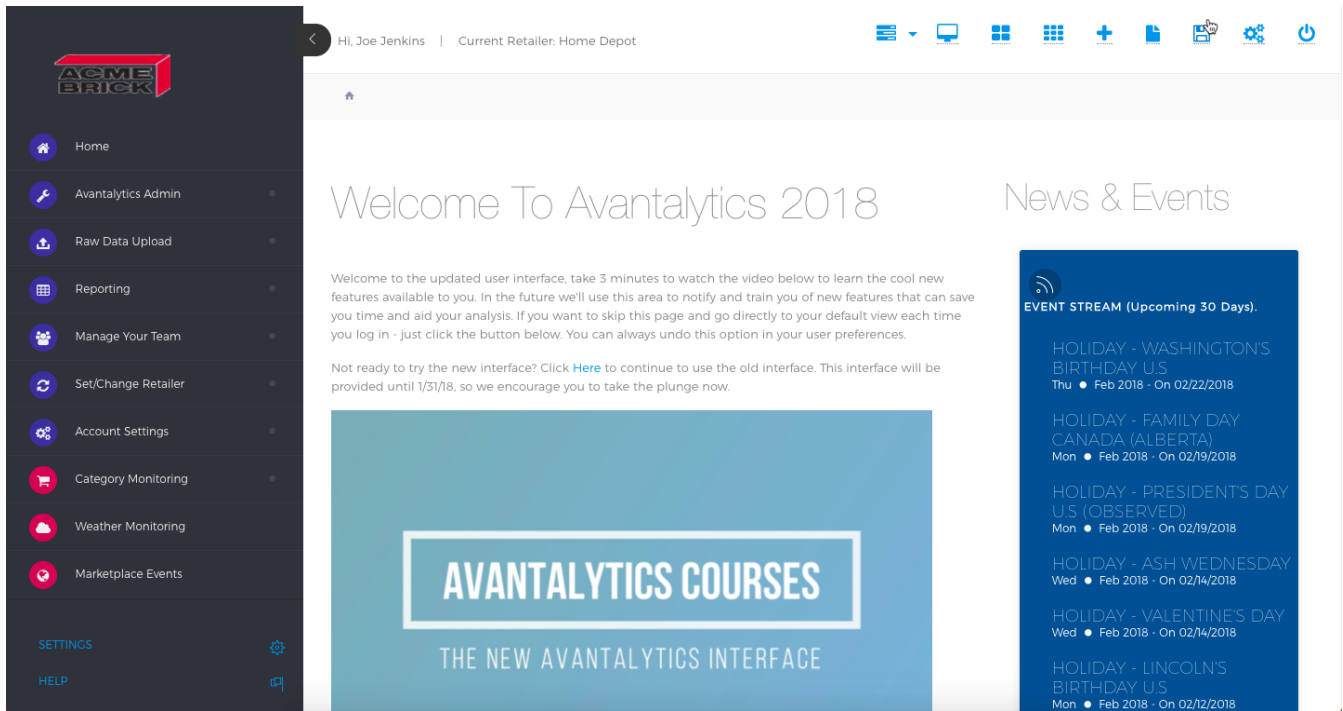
ACME BRICK

Home
Avantalytics Admin
Raw Data Upload
Reporting
Manage Your Team
Set/Change Retailer
Account Settings
Category Monitoring
Weather Monitoring
Marketplace Events

SETTINGS
HELP

Hi, Joe Jenkins | Current Retailer: Home Depot

Welcome To Avantalytics 2018

Welcome to the updated user interface, take 3 minutes to watch the video below to learn the cool new features available to you. In the future we'll use this area to notify and train you of new features that can save you time and aid your analysis. If you want to skip this page and go directly to your default view each time you log in - just click the button below. You can always undo this option in your user preferences.

Not ready to try the new interface? Click Here to continue to use the old interface. This interface will be provided until 1/31/18, so we encourage you to take the plunge now.

AVANTALYTICS COURSES
THE NEW AVANTALYTICS INTERFACE

News & Events

EVENT STREAM (Upcoming 30 Days).

HOLIDAY - WASHINGTON'S BIRTHDAY U.S
Thu • Feb 2018 - On 02/22/2018

HOLIDAY - FAMILY DAY CANADA (ALBERTA)
Mon • Feb 2018 - On 02/19/2018

HOLIDAY - PRESIDENT'S DAY U.S (OBSERVED)
Mon • Feb 2018 - On 02/19/2018

HOLIDAY - ASH WEDNESDAY
Wed • Feb 2018 - On 02/14/2018

HOLIDAY - VALENTINE'S DAY
Wed • Feb 2018 - On 02/14/2018

HOLIDAY - LINCOLN'S BIRTHDAY U.S
Mon • Feb 2018 - On 02/12/2018